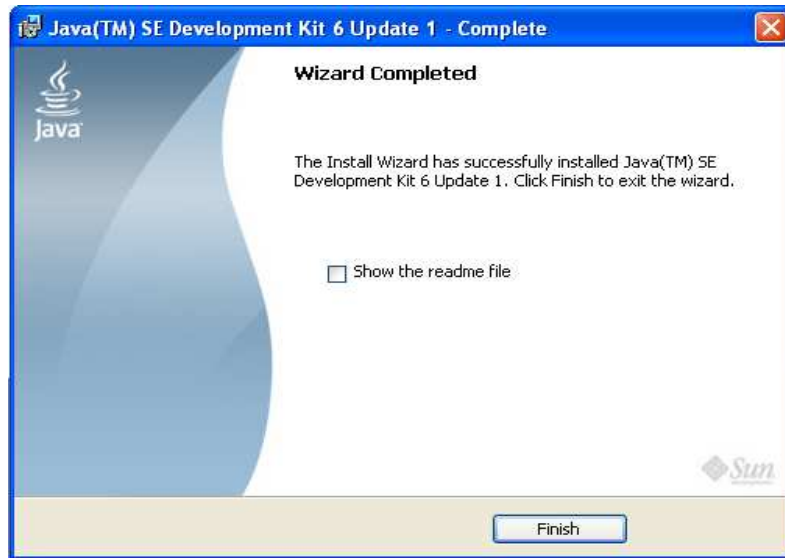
Java(TM) SE Development Kit 6 Update 1 - Complete

Java

Wizard Completed

The Install Wizard has successfully installed Java(TM) SE Development Kit 6 Update 1. Click Finish to exit the wizard.

Show the readme file

Sun

Finish